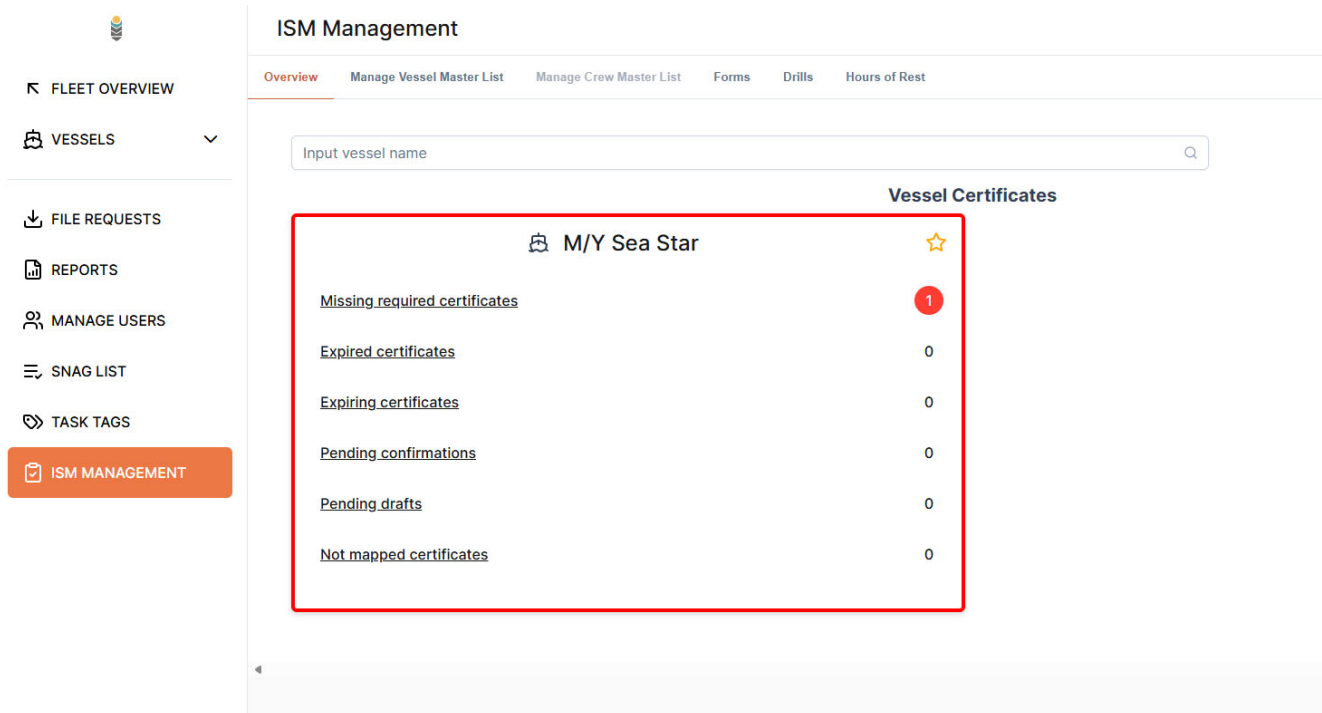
FLEET OVERVIEW
VESSELS
FILE REQUESTS
REPORTS
MANAGE USERS
SNAG LIST
TASK TAGS
ISM MANAGEMENT

ISM Management

Overview
Manage Vessel Master List
Manage Crew Master List
Forms
Drills
Hours of Rest

Input vessel name

Vessel Certificates

M/Y Sea Star

Missing required certificates 1
Expired certificates 0
Expiring certificates 0
Pending confirmations 0
Pending drafts 0
Not mapped certificates 0